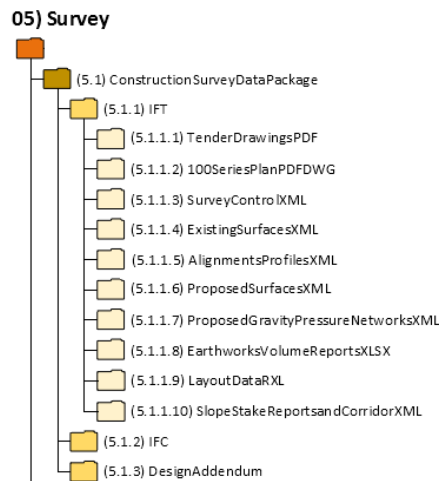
05) Survey

(5.1) ConstructionSurveyDataPackage

(5.1.1) IFT

(5.1.1.1) TenderDrawingsPDF

(5.1.1.2) 100SeriesPlanPDFDWG

(5.1.1.3) SurveyControlXML

(5.1.1.4) ExistingSurfacesXML

(5.1.1.5) AlignmentsProfilesXML

(5.1.1.6) ProposedSurfacesXML

(5.1.1.7) ProposedGravityPressureNetworksXML

(5.1.1.8) EarthworksVolumeReportsXLSX

(5.1.1.9) LayoutDataRXL

(5.1.1.10) SlopeStakeReportsandCorridorXML

(5.1.2) IFC

(5.1.3) DesignAddendum